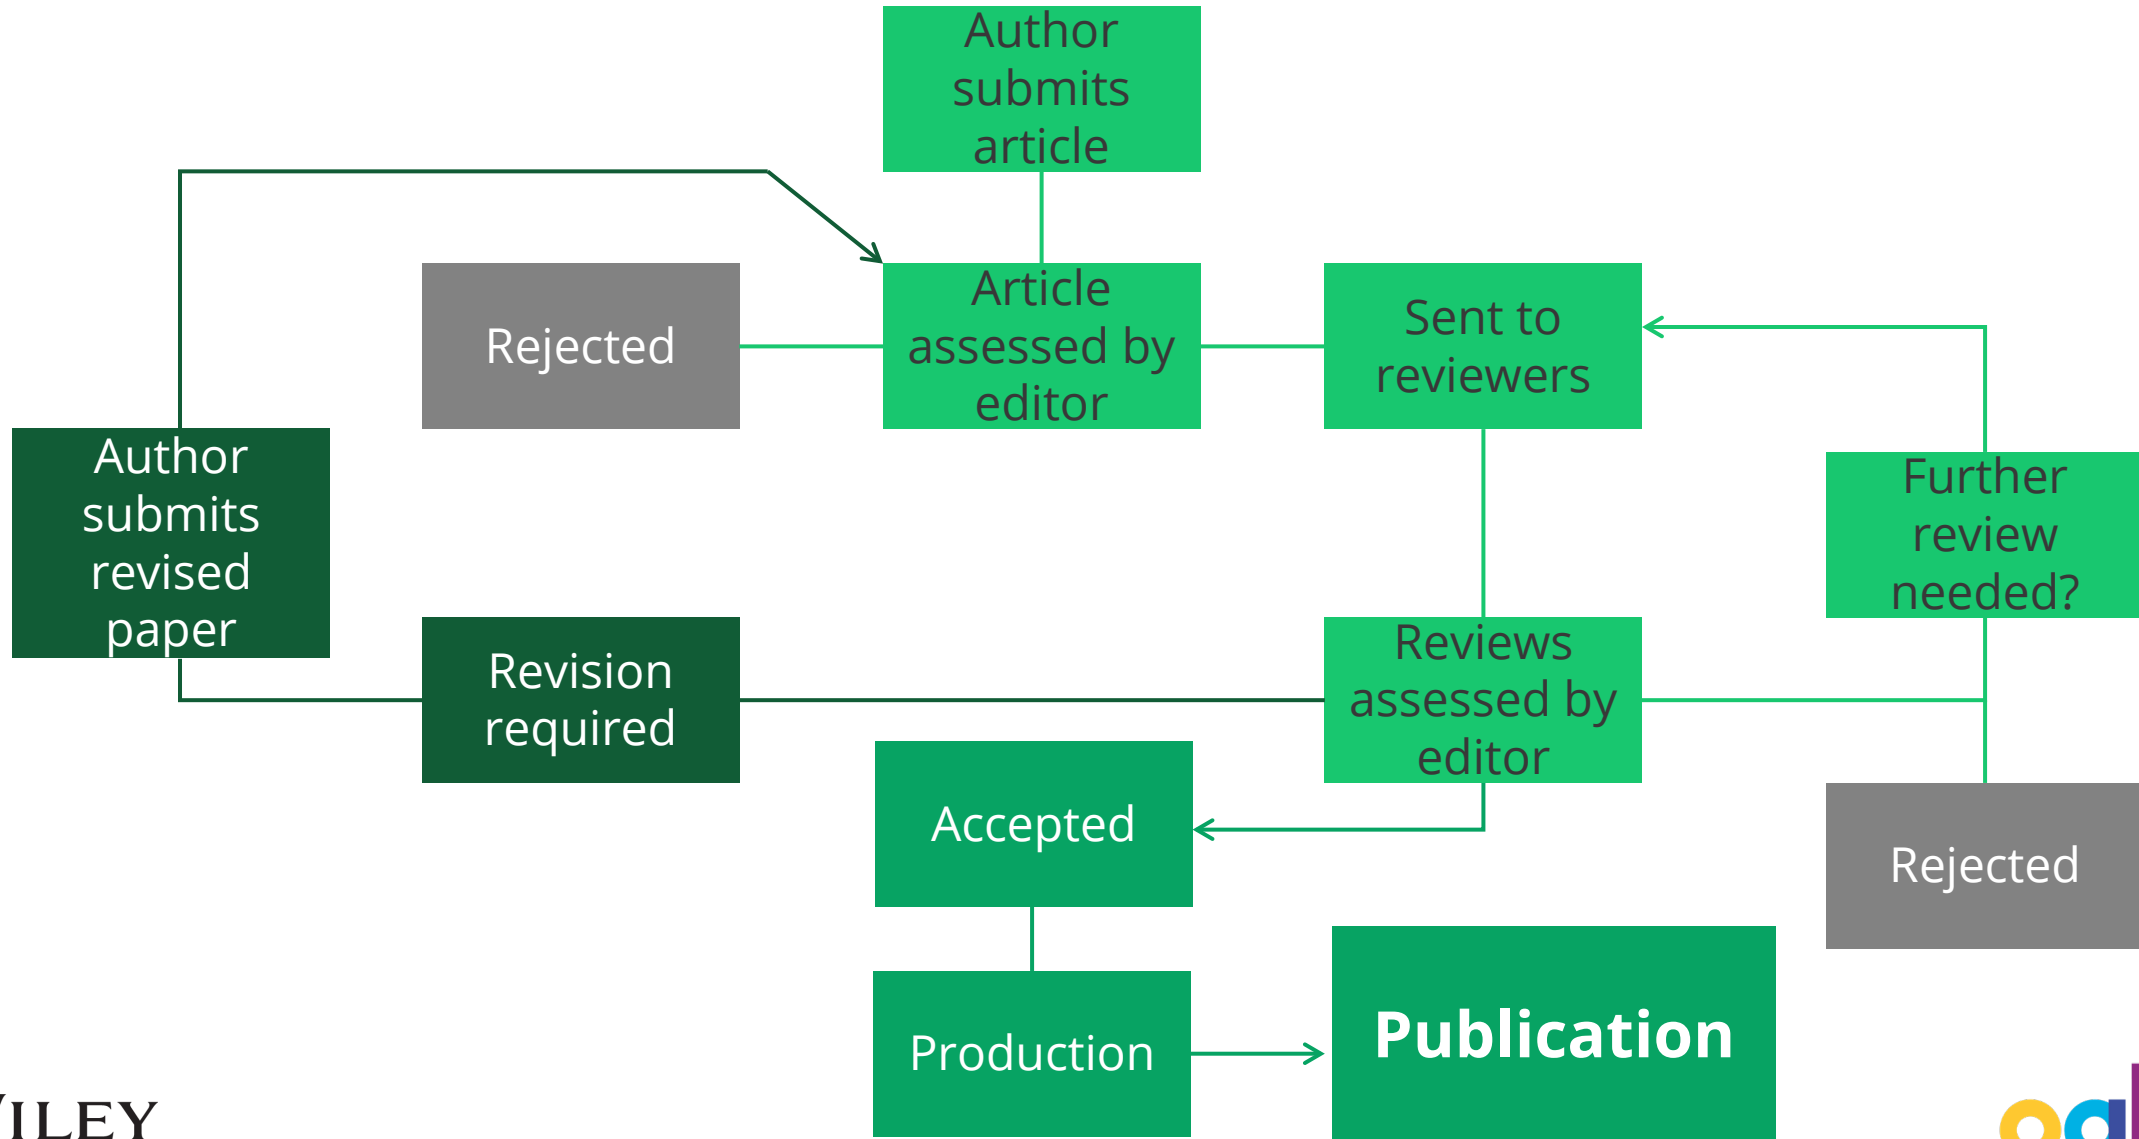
Author submits article

Rejected

Article assessed by editor

Sent to reviewers

Further review needed?

Author submits revised paper

Revision required

Reviews assessed by editor

Accepted

Rejected

Production

Publication

ILEY